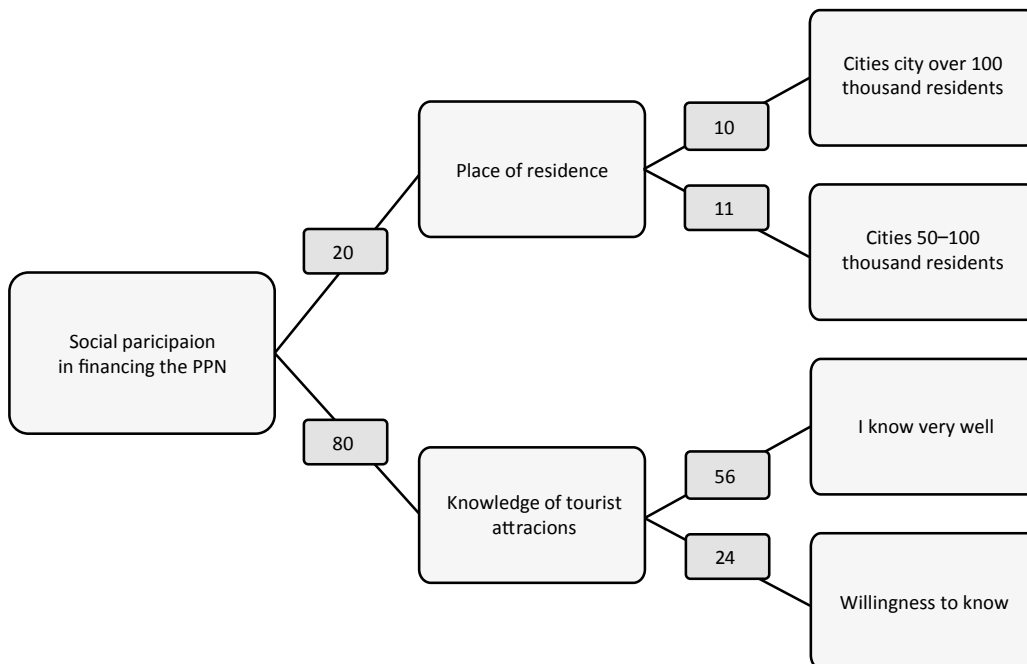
Social paricipaion in financing the PPN

20

Place of residence

10

Cities city over 100 thousand residents

11

Cities 50–100 thousand residents

80

Knowledge of tourist attracions

56

I know very well

24

Willingness to know